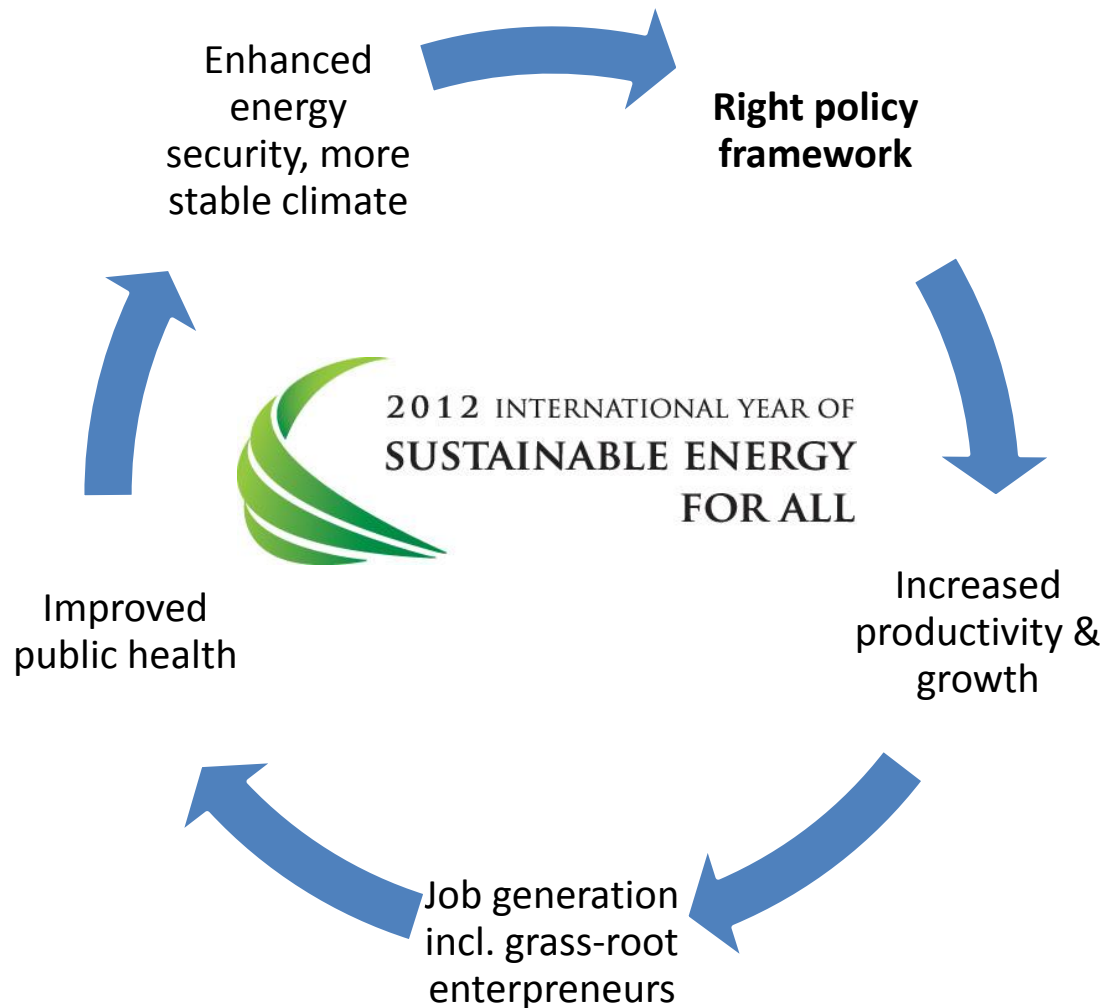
Enhanced energy security, more stable climate

**Right policy framework**

2012 INTERNATIONAL YEAR OF SUSTAINABLE ENERGY FOR ALL

Increased productivity & growth

Improved public health

Job generation incl. grass-root enterpreneurs